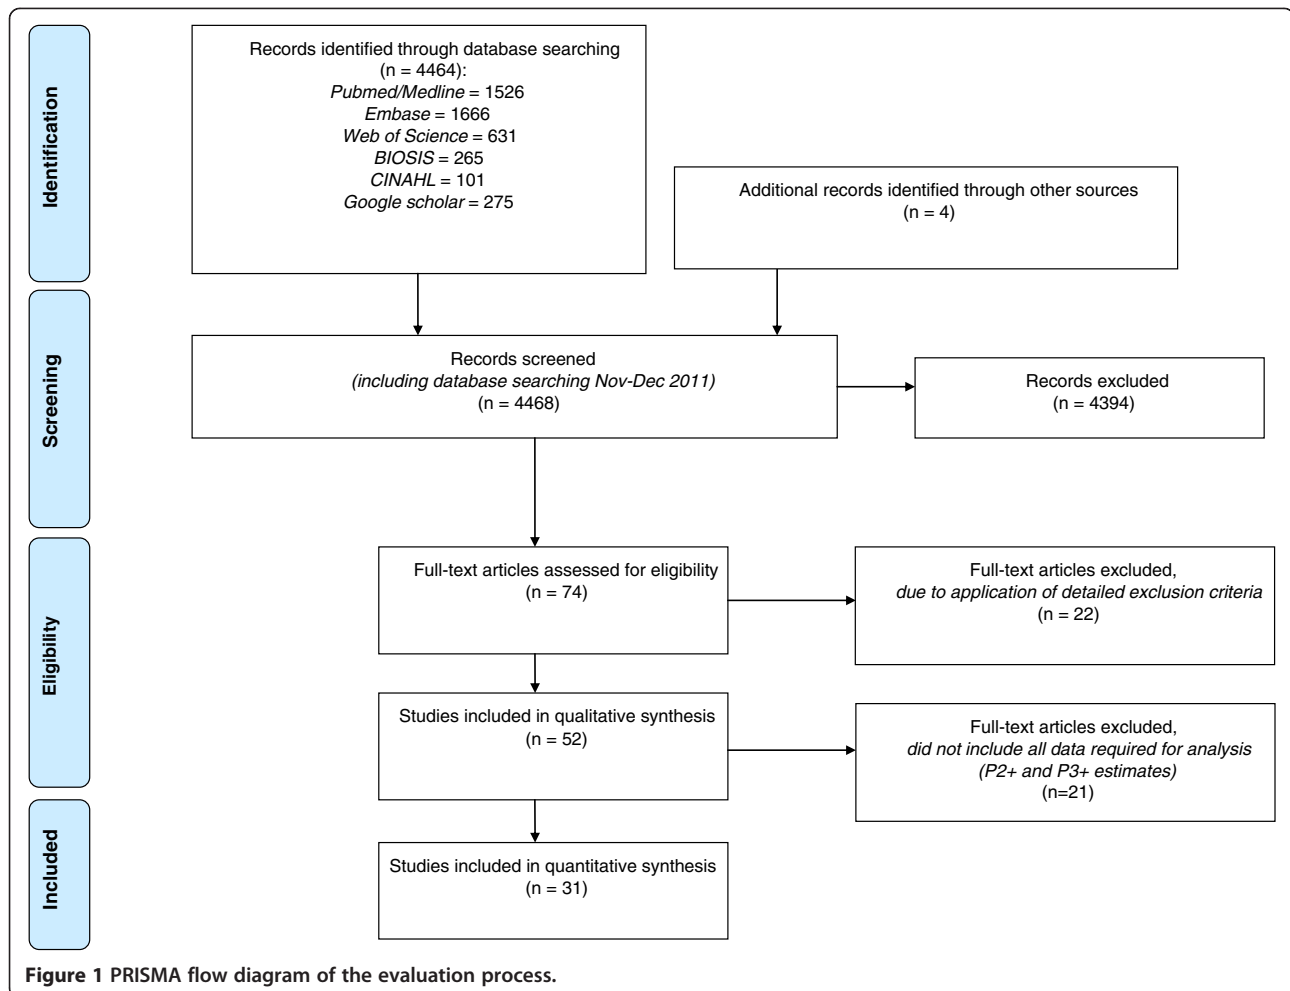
Identification

Records identified through database searching (n = 4464):
*Pubmed/Medline* = 1526
*Embase* = 1666
*Web of Science* = 631
*BIOSIS* = 265
*CINAHL* = 101
*Google scholar* = 275

Additional records identified through other sources (n = 4)

Screening

Records screened
*(including database searching Nov-Dec 2011)*
(n = 4468)

Records excluded
(n = 4394)

Eligibility

Full-text articles assessed for eligibility
(n = 74)

Full-text articles excluded,
*due to application of detailed exclusion criteria*
(n = 22)

Studies included in qualitative synthesis
(n = 52)

Full-text articles excluded,
*did not include all data required for analysis (P2+ and P3+ estimates)*
(n=21)

Included

Studies included in quantitative synthesis
(n = 31)

**Figure 1 PRISMA flow diagram of the evaluation process.**